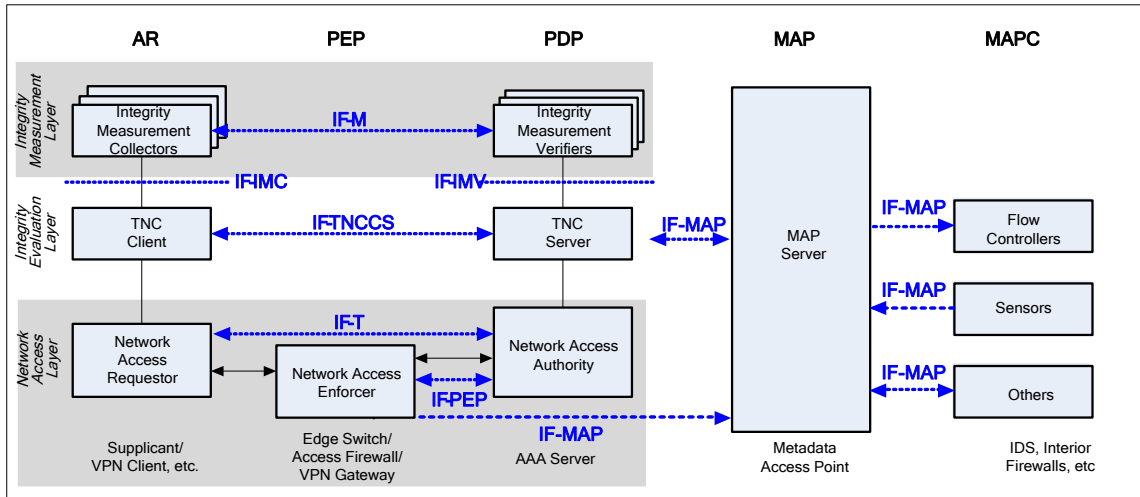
AR

PEP

PDP

MAP

MAPC

Integrity Measurement Layer

Integrity Measurement Collectors

IF-M

Integrity Measurement Verifiers

IF-IMC

IF-IMV

Integrity Evaluation Layer

TNC Client

IF-TNCCS

TNC Server

IF-MAP

MAP Server

IF-MAP

Flow Controllers

IF-MAP

Sensors

Network Access Layer

Network Access Requestor

IF-T

Network Access Enforcer

Network Access Authority

IF-PEP

IF-MAP

Others

IF-MAP

Supplicant/ VPN Client, etc.

Edge Switch/ Access Firewall/ VPN Gateway

AAA Server

Metadata Access Point

IDS, Interior Firewalls, etc